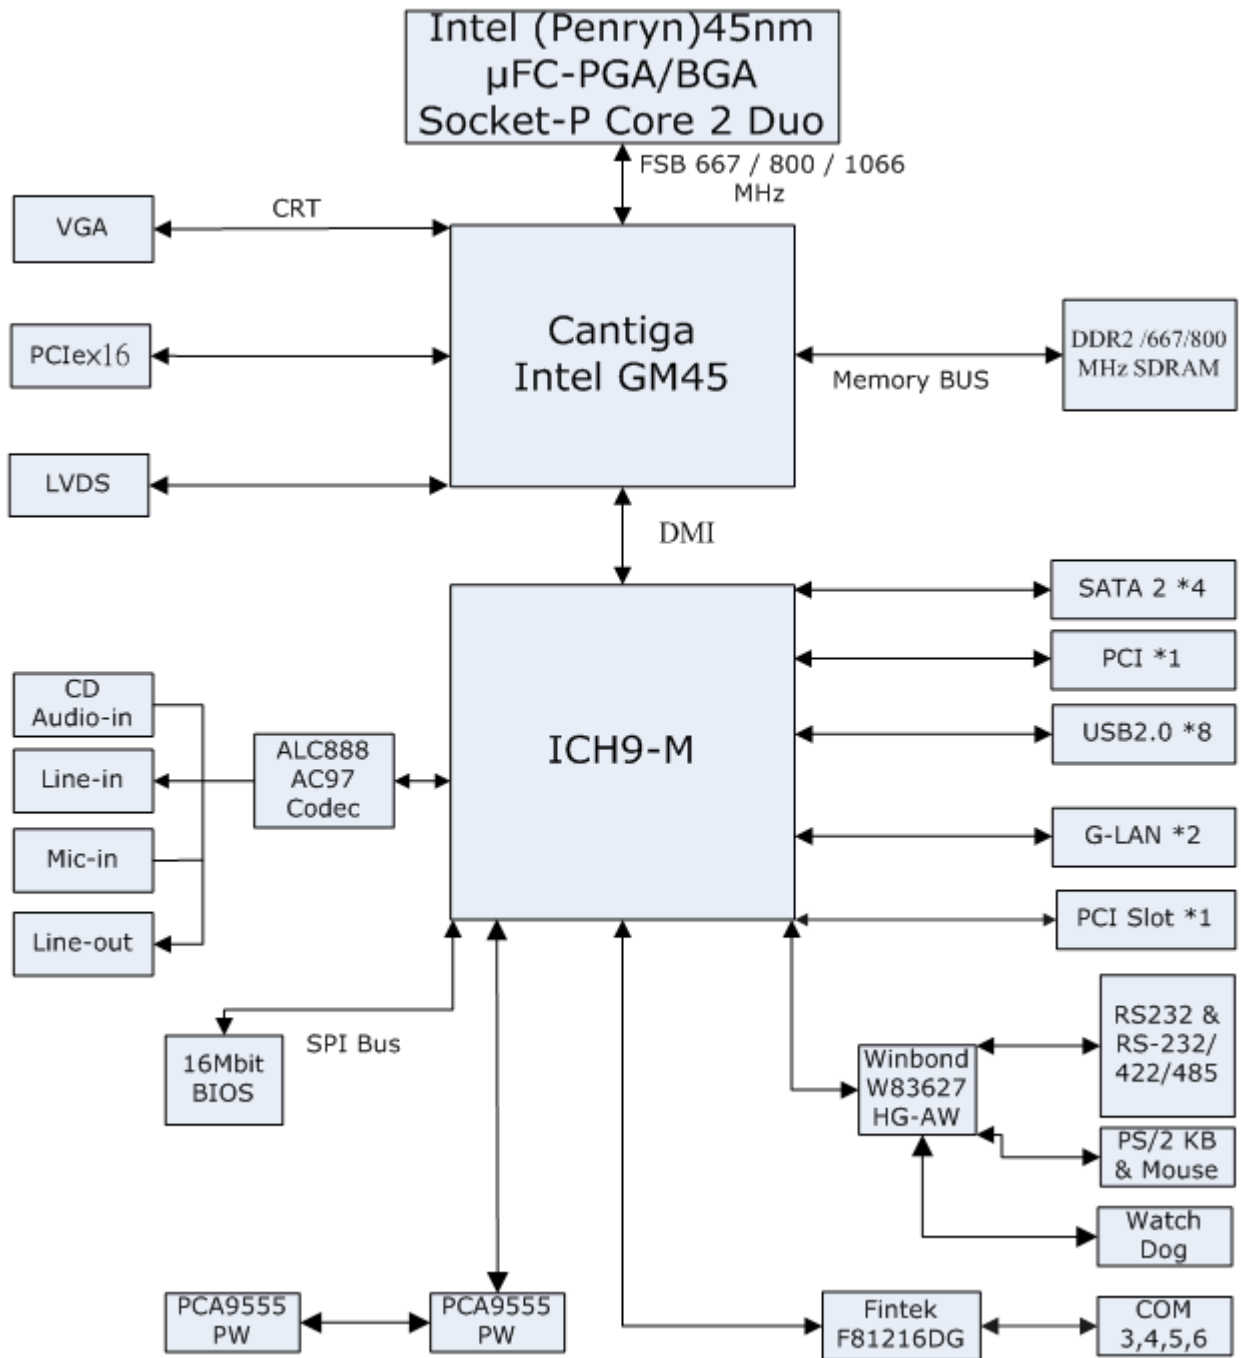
Intel (Penryn)45nm
µFC-PGA/BGA
Socket-P Core 2 Duo

FSB 667 / 800 / 1066 MHz

VGA

CRT

PCIex16

LVDS

Cantiga
Intel GM45

Memory BUS

DDR2 /667/800 MHz SDRAM

DMI

ICH9-M

SATA 2 *4

PCI *1

USB2.0 *8

G-LAN *2

PCI Slot *1

CD Audio-in

Line-in

Mic-in

Line-out

ALC888 AC97 Codec

16Mbit BIOS

SPI Bus

Winbond W83627 HG-AW

RS232 & RS-232/ 422/485

PS/2 KB & Mouse

Watch Dog

PCA9555 PW

PCA9555 PW

Fintek F81216DG

COM 3,4,5,6